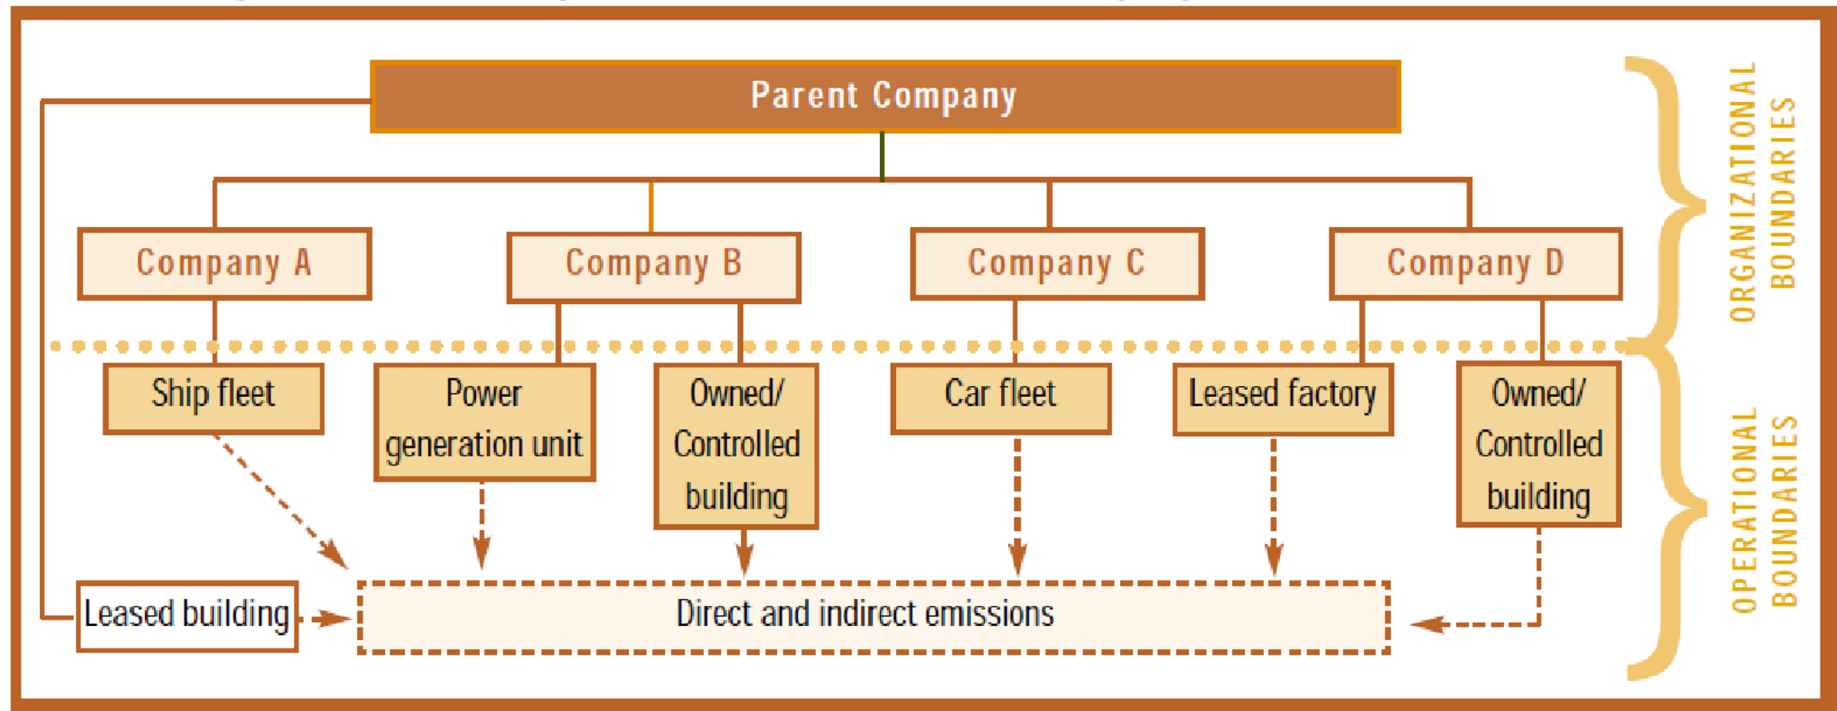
Parent Company

Company A

Company B

Company C

Company D

ORGANIZATIONAL BOUNDARIES

Ship fleet

Power generation unit

Owned/ Controlled building

Car fleet

Leased factory

Owned/ Controlled building

OPERATIONAL BOUNDARIES

Leased building

Direct and indirect emissions